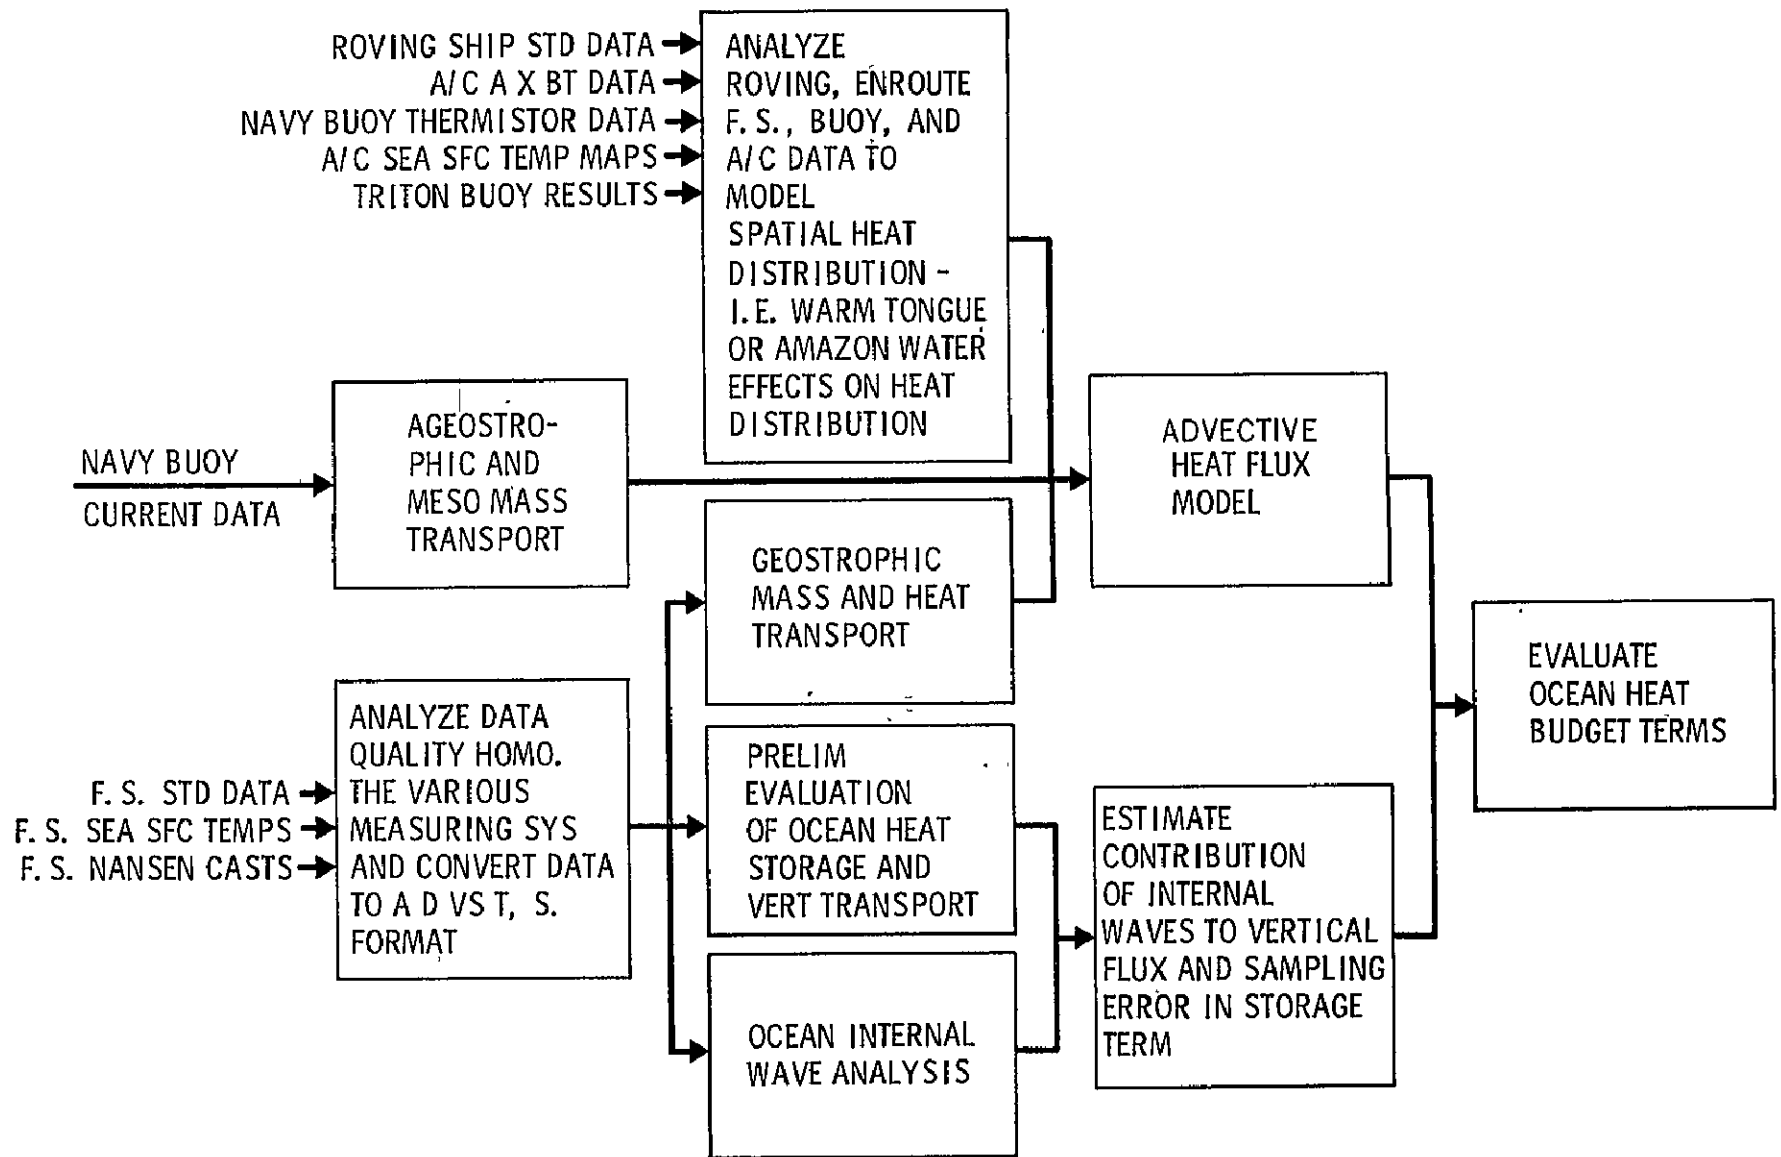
ROVING SHIP STD DATA
A/C A X BT DATA
NAVY BUOY THERMISTOR DATA
A/C SEA SFC TEMP MAPS
TRITON BUOY RESULTS

ANALYZE ROVING, ENROUTE F. S., BUOY, AND A/C DATA TO MODEL SPATIAL HEAT DISTRIBUTION - I. E. WARM TONGUE OR AMAZON WATER EFFECTS ON HEAT DISTRIBUTION

NAVY BUOY CURRENT DATA

AGEOSTROPHIC AND MESO MASS TRANSPORT

ADVECTIVE HEAT FLUX MODEL

GEOSTROPHIC MASS AND HEAT TRANSPORT

EVALUATE OCEAN HEAT BUDGET TERMS

F. S. STD DATA
F. S. SEA SFC TEMPS
F. S. NANSEN CASTS

ANALYZE DATA QUALITY HOMO. THE VARIOUS MEASURING SYS AND CONVERT DATA TO A D VS T, S. FORMAT

PRELIM EVALUATION OF OCEAN HEAT STORAGE AND VERT TRANSPORT

ESTIMATE CONTRIBUTION OF INTERNAL WAVES TO VERTICAL FLUX AND SAMPLING ERROR IN STORAGE TERM

OCEAN INTERNAL WAVE ANALYSIS